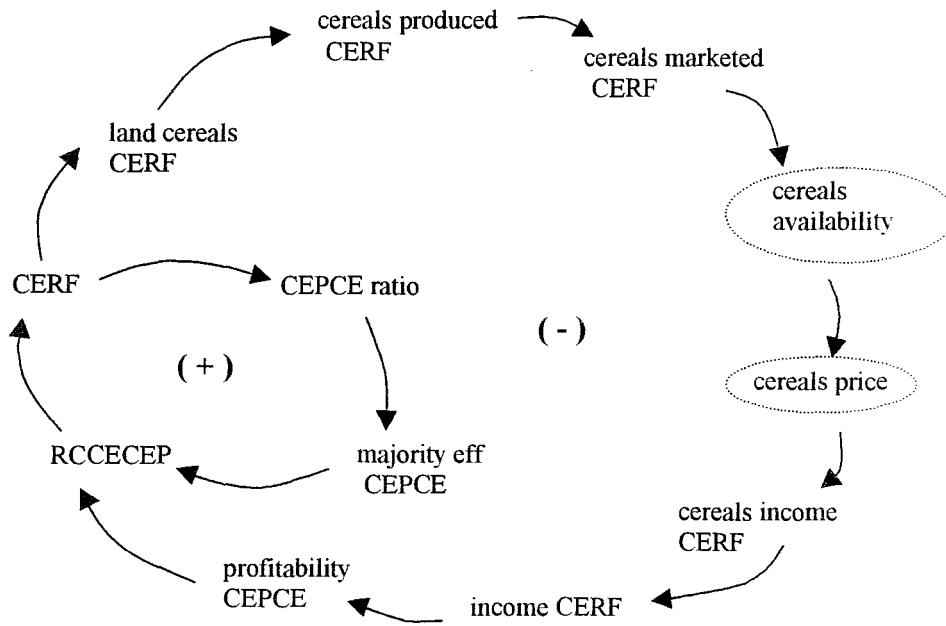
cereals produced CERF

cereals marketed CERF

land cereals CERF

cereals availability

CERF

CEPCE ratio

( - )

( + )

cereals price

RCCECEP

majority eff CEPCE

cereals income CERF

profitability CEPCE

income CERF